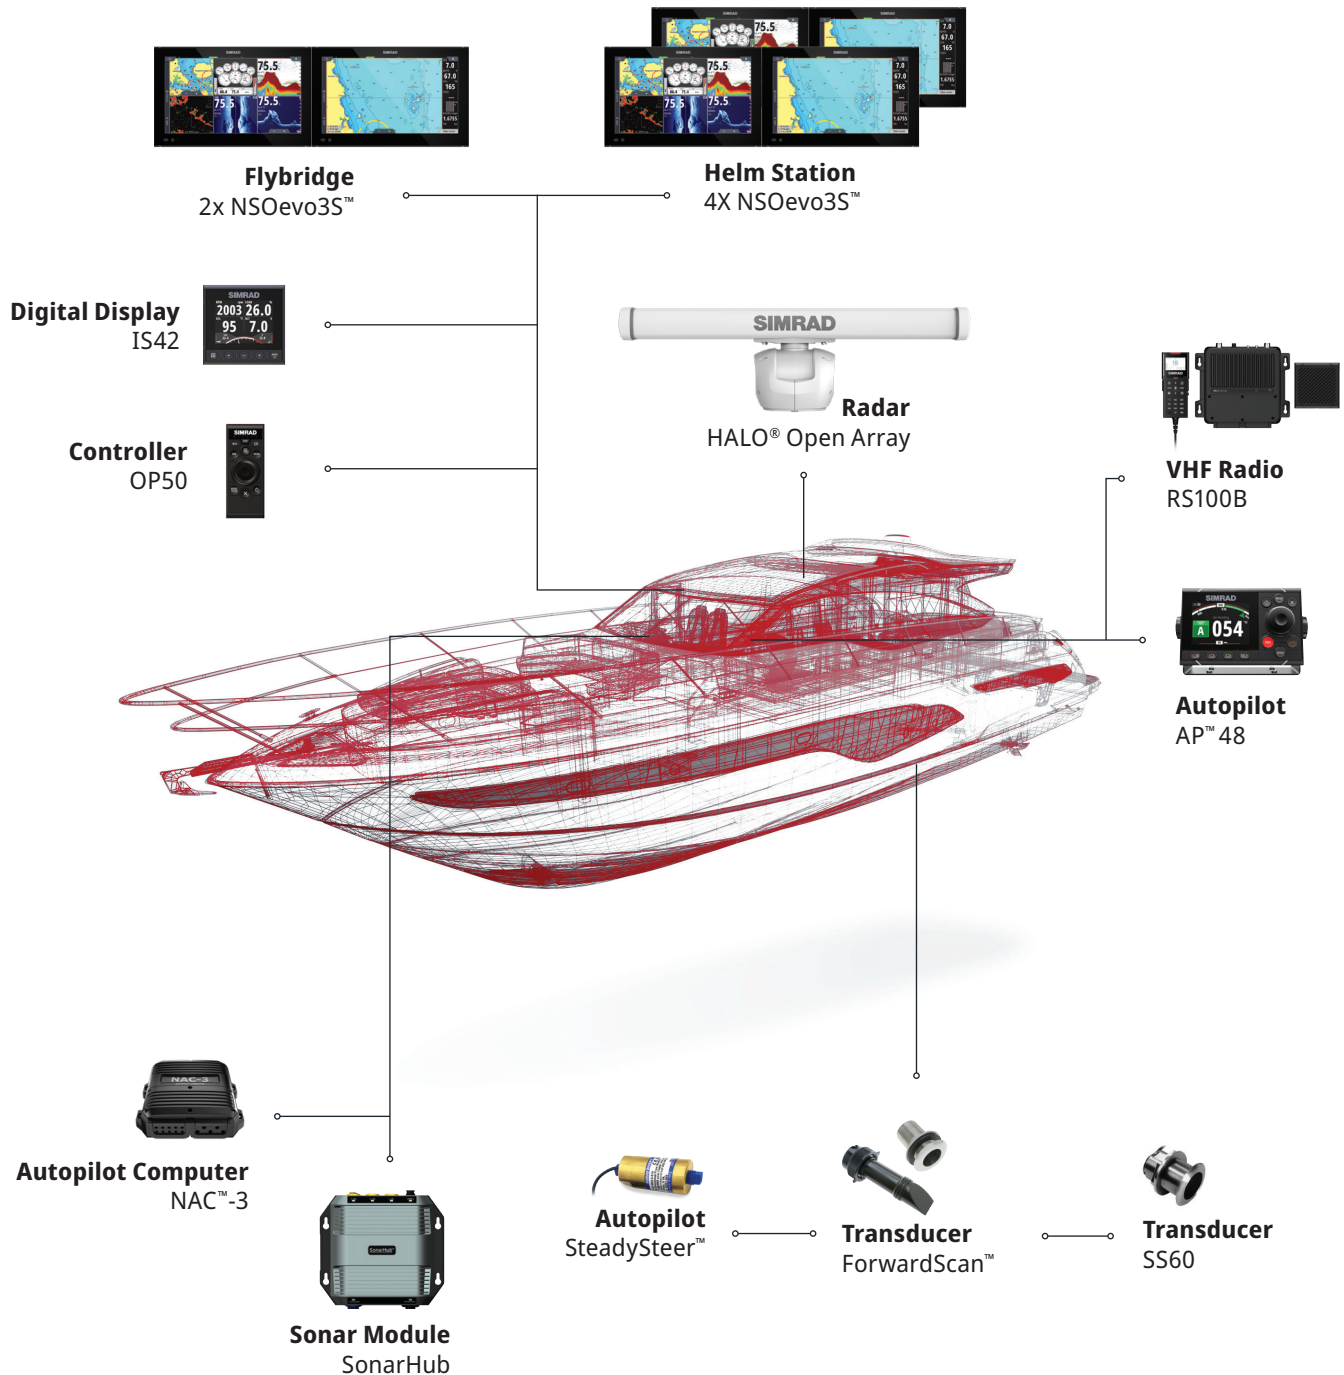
Flybridge
2x NSOevo3S™

Helm Station
4X NSOevo3S™

Digital Display
IS42

SIMRAD
2003 26.0
95 7.0

SIMRAD
Radar
HALO® Open Array

Controller
OP50

VHF Radio
RS100B

SIMRAD
A 054

Autopilot
AP™ 48

NAC-3

Autopilot Computer
NAC™-3

Sonar Module
SonarHub

Autopilot
SteadySteer™

Transducer
ForwardScan™

Transducer
SS60